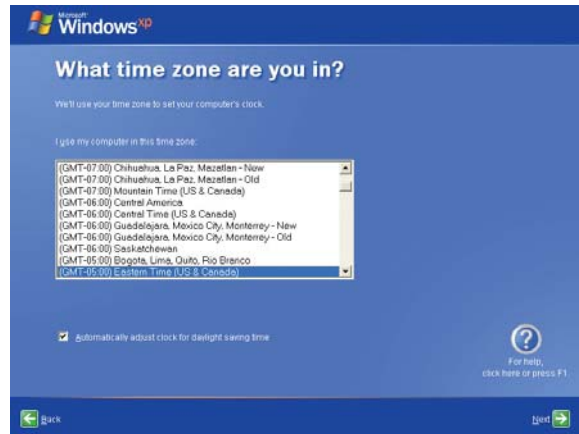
Microsoft Windows xp

What time zone are you in?

We'll use your time zone to set your computer's clock.

I use my computer in this time zone:

(GMT-07:00) Chihuahua, La Paz, Mazatlan - New
(GMT-07:00) Chihuahua, La Paz, Mazatlan - Old
(GMT-07:00) Mountain Time (US & Canada)
(GMT-06:00) Central America
(GMT-06:00) Central Time (US & Canada)
(GMT-06:00) Guadalajara, Mexico City, Monterrey - New
(GMT-06:00) Guadalajara, Mexico City, Monterrey - Old
(GMT-06:00) Saskatchewan
(GMT-05:00) Bogota, Lima, Quito, Rio Branco
(GMT-05:00) Eastern Time (US & Canada)

Automatically adjust clock for daylight saving time

For help, click here or press F1

Back

Next